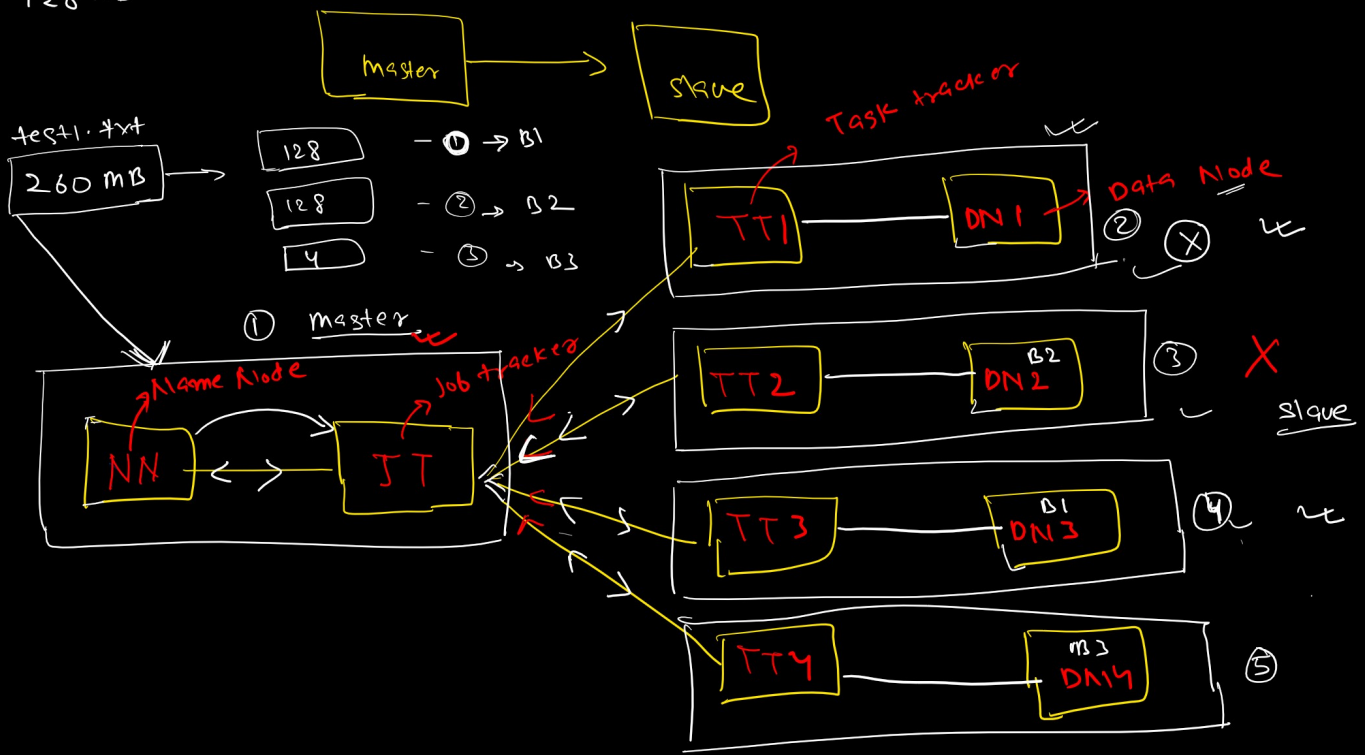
128

master

slave

test1.txt

260 MB

128 - ① → B1

128 - ② → B2

4 - ③ → B3

① master

Name Node

NN

Job tracker

JT

Task tracker

TT1

DN1

Data Node

② ⊗

TT2

B2

DN2

③ X

slave

TT3

B1

DN3

④

TT4

B3

DN4

⑤